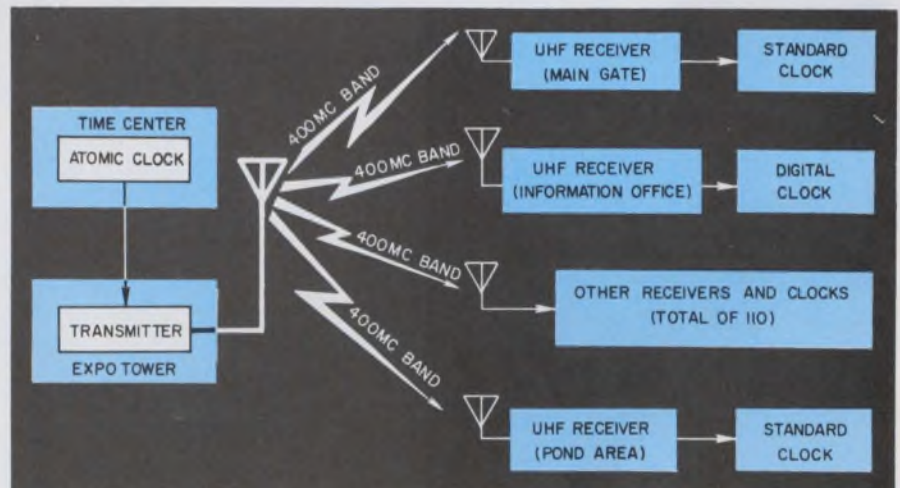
TIME CENTER

ATOMIC CLOCK

TRANSMITTER

EXPO TOWER

400MC BAND

400MC BAND

400MC BAND

400MC BAND

UHF RECEIVER (MAIN GATE)

STANDARD CLOCK

UHF RECEIVER (INFORMATION OFFICE)

DIGITAL CLOCK

OTHER RECEIVERS AND CLOCKS (TOTAL OF 110)

UHF RECEIVER (POND AREA)

STANDARD CLOCK